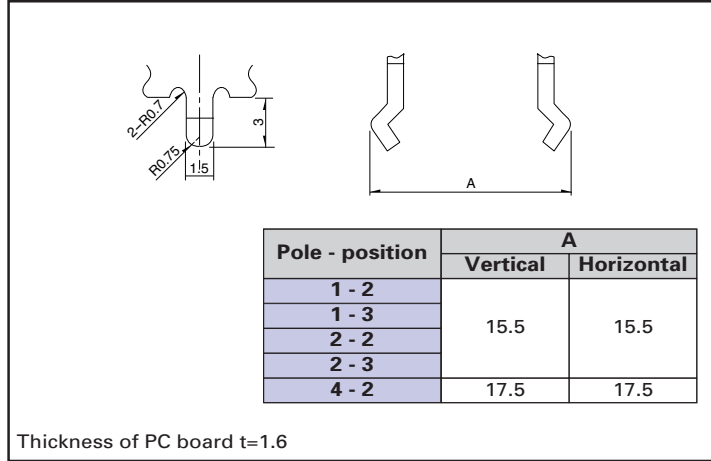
2-R0.7

R0.75

1.5

3

A

<table>
<tr><th rowspan="2">Pole - position</th><th colspan="2">A</th></tr>
<tr><th>Vertical</th><th>Horizontal</th></tr>
<tr><td>1 - 2</td><td rowspan="4">15.5</td><td rowspan="4">15.5</td></tr>
<tr><td>1 - 3</td></tr>
<tr><td>2 - 2</td></tr>
<tr><td>2 - 3</td></tr>
<tr><td>4 - 2</td><td>17.5</td><td>17.5</td></tr>
</table>

Thickness of PC board t=1.6